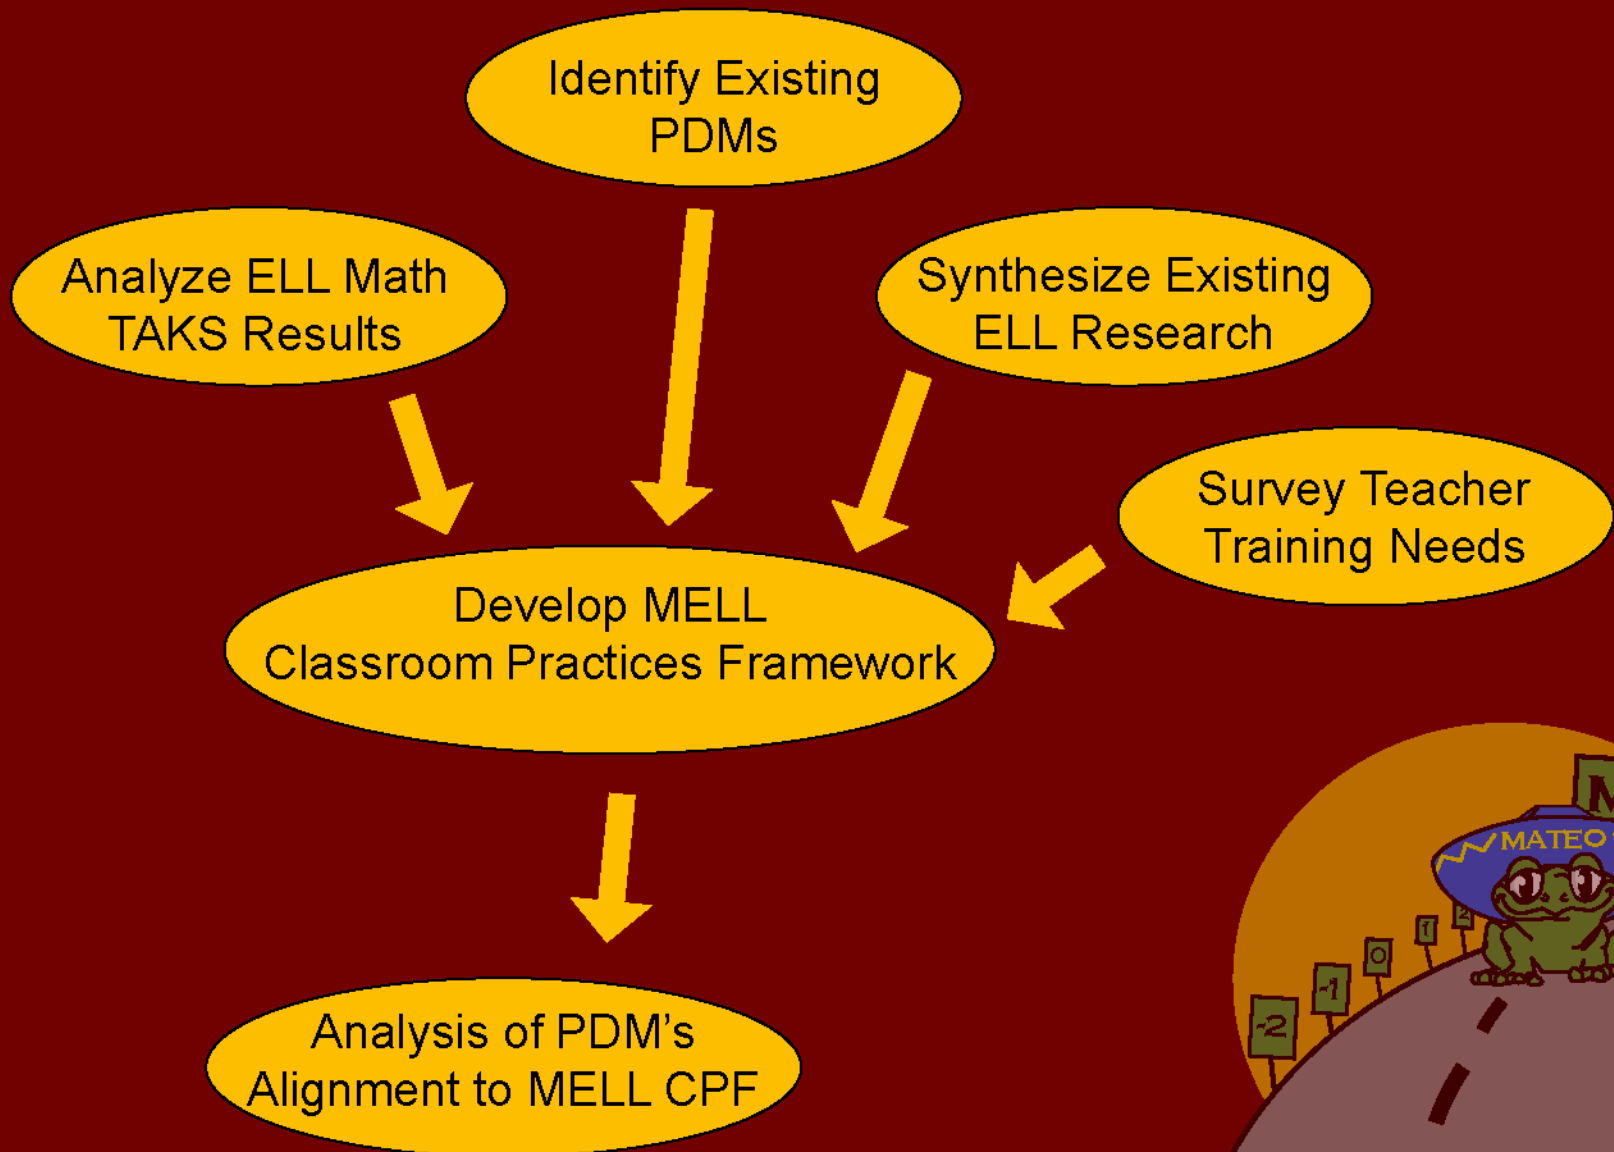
Identify Existing PDMs

Analyze ELL Math TAKS Results

Synthesize Existing ELL Research

Survey Teacher Training Needs

Develop MELL Classroom Practices Framework

Analysis of PDM's Alignment to MELL CPF

MATEO

M

-2

-1

0

1

2